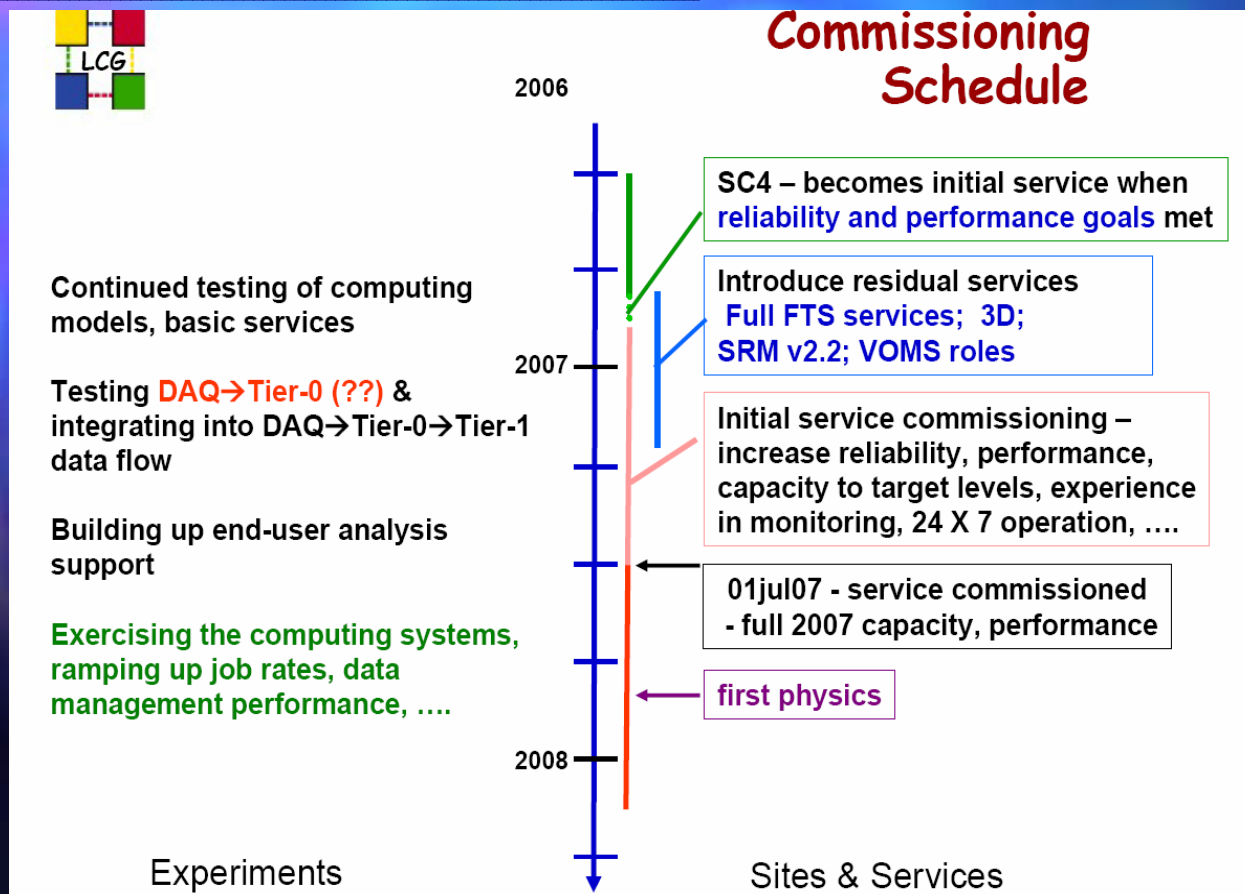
LCG

Commissioning Schedule

2006

2007

2008

Continued testing of computing models, basic services

Testing DAQ→Tier-0 (??) & integrating into DAQ→Tier-0→Tier-1 data flow

Building up end-user analysis support

Exercising the computing systems, ramping up job rates, data management performance, ….

SC4 – becomes initial service when reliability and performance goals met

Introduce residual services Full FTS services; 3D; SRM v2.2; VOMS roles

Initial service commissioning – increase reliability, performance, capacity to target levels, experience in monitoring, 24 X 7 operation, ….

01jul07 - service commissioned - full 2007 capacity, performance

first physics

Experiments

Sites & Services